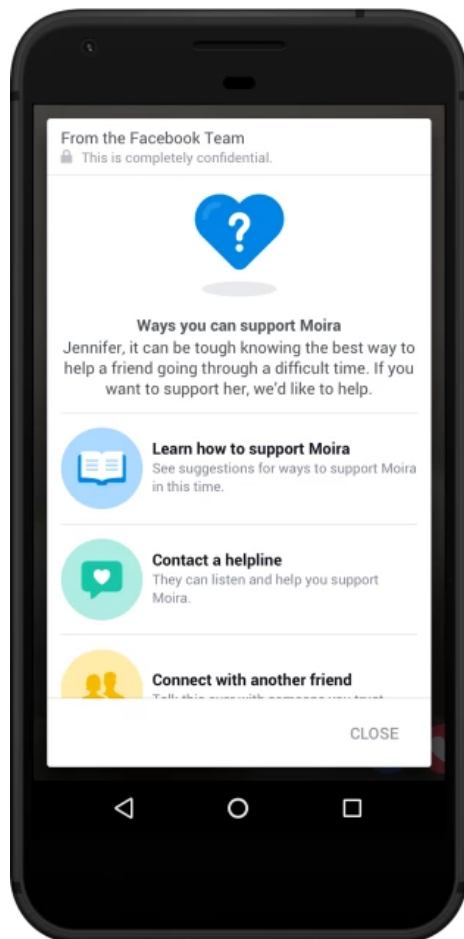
From the Facebook Team
This is completely confidential.

?

Ways you can support Moira
Jennifer, it can be tough knowing the best way to help a friend going through a difficult time. If you want to support her, we'd like to help.

Learn how to support Moira
See suggestions for ways to support Moira in this time.

Contact a helpline
They can listen and help you support Moira.

Connect with another friend
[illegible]

CLOSE